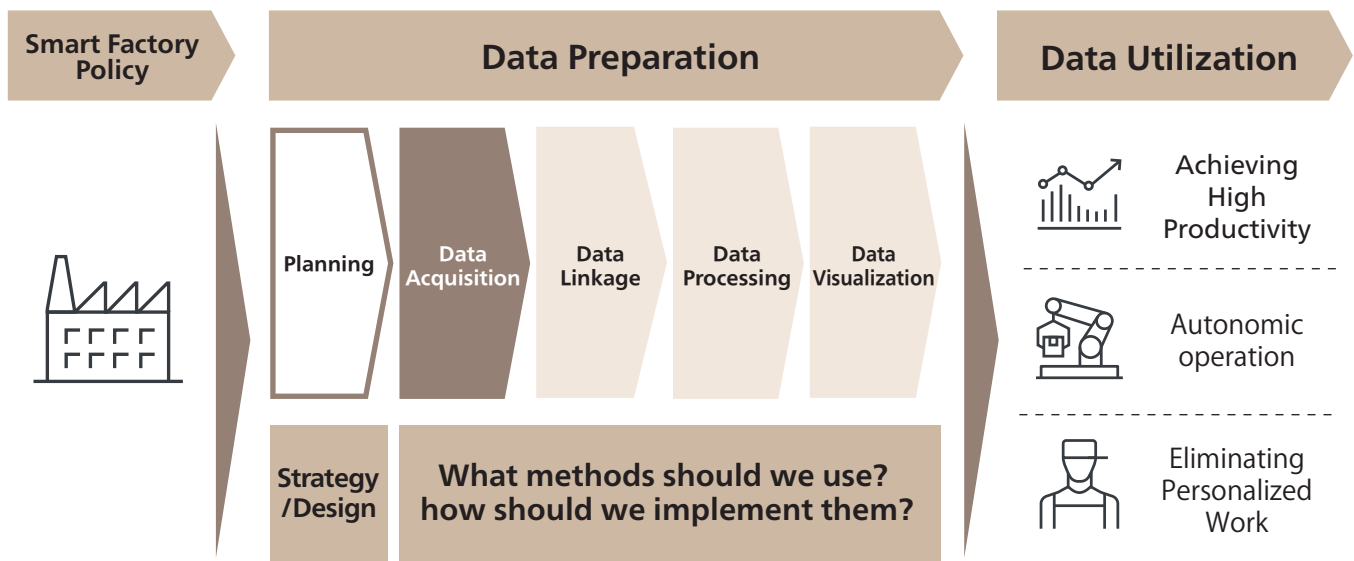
Smart Factory Policy

Data Preparation

Data Utilization

Planning

Data Acquisition

Data Linkage

Data Processing

Data Visualization

Strategy /Design

What methods should we use? how should we implement them?

Achieving High Productivity

Autonomic operation

Eliminating Personalized Work